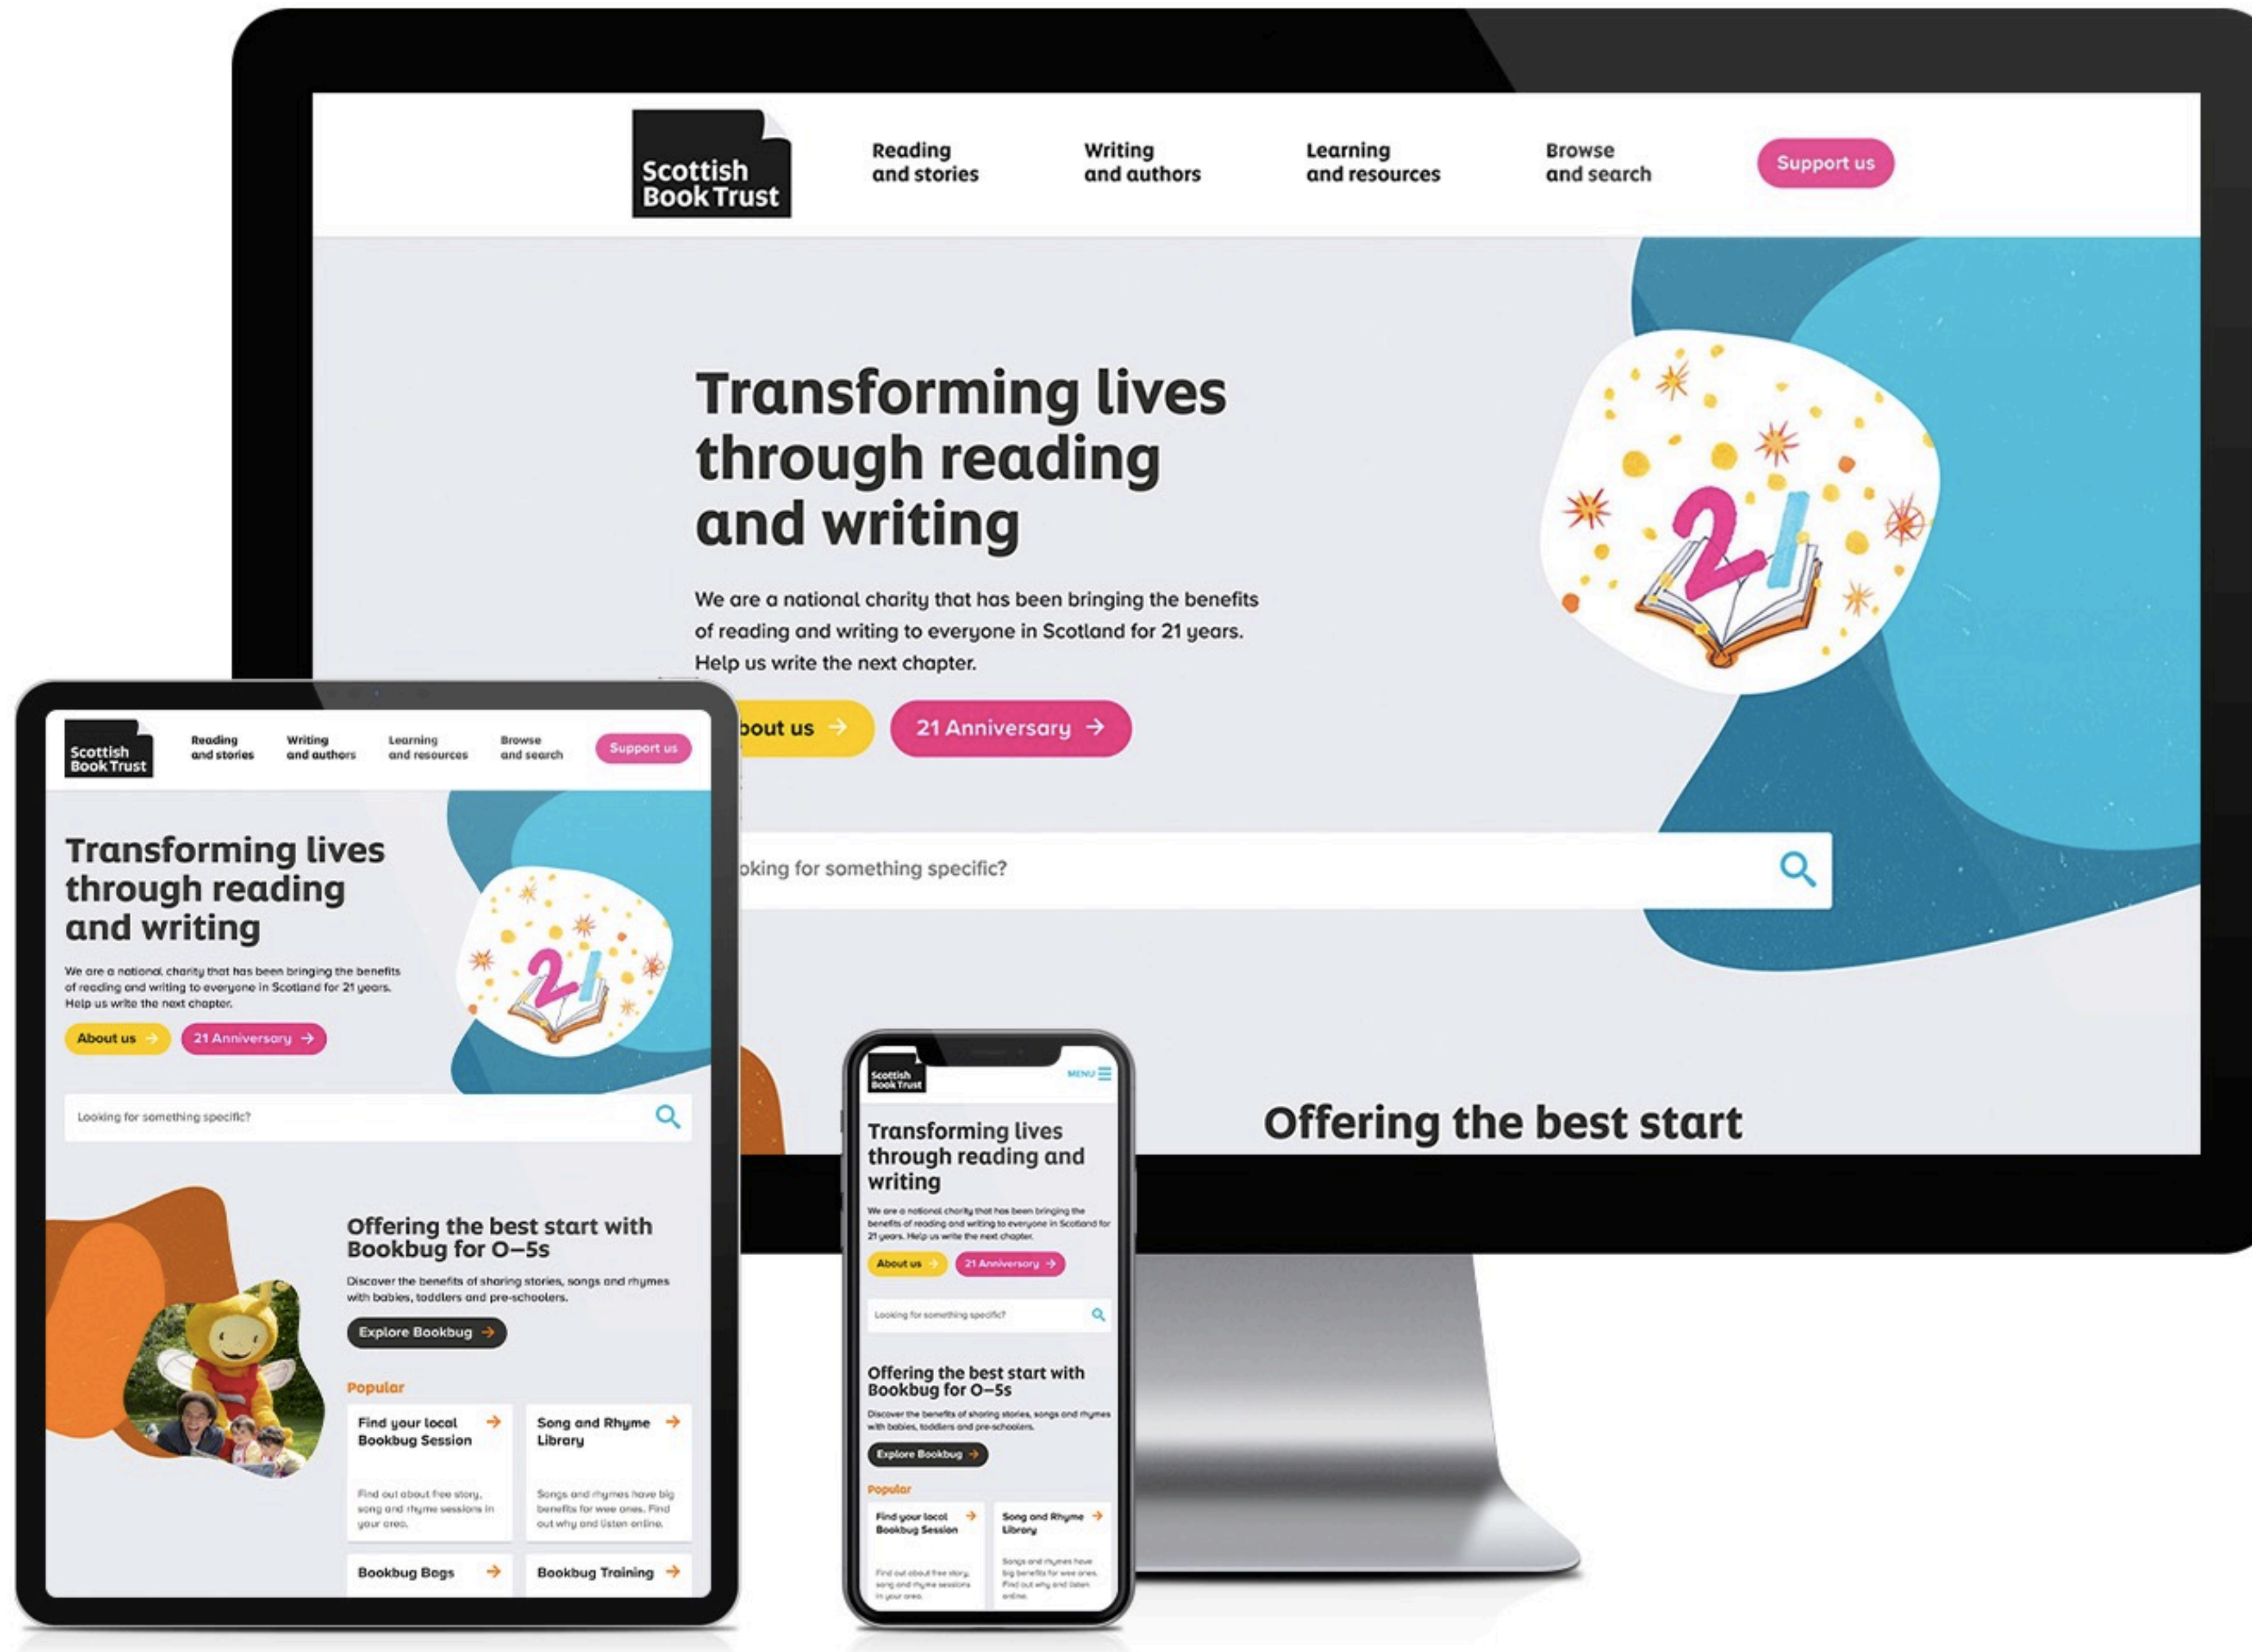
Scottish Book Trust

Reading and stories

Writing and authors

Learning and resources

Browse and search

Support us

Transforming lives through reading and writing

We are a national charity that has been bringing the benefits of reading and writing to everyone in Scotland for 21 years. Help us write the next chapter.

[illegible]bout us →

21 Anniversary →

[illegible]oking for something specific?

Offering the best start

Scottish Book Trust

Reading and stories

Writing and authors

Learning and resources

Browse and search

Support us

Transforming lives through reading and writing

We are a national charity that has been bringing the benefits of reading and writing to everyone in Scotland for 21 years. Help us write the next chapter.

About us →

21 Anniversary →

Looking for something specific?

Offering the best start with Bookbug for 0–5s

Discover the benefits of sharing stories, songs and rhymes with babies, toddlers and pre-schoolers.

Explore Bookbug →

Popular

Find your local Bookbug Session →

Find out about free story, song and rhyme sessions in your area.

Song and Rhyme Library →

Songs and rhymes have big benefits for wee ones. Find out why and listen online.

Bookbug Bags →

Bookbug Training →

Scottish Book Trust

MENU

Transforming lives through reading and writing

We are a national charity that has been bringing the benefits of reading and writing to everyone in Scotland for 21 years. Help us write the next chapter.

About us →

21 Anniversary →

Looking for something specific?

Offering the best start with Bookbug for 0–5s

Discover the benefits of sharing stories, songs and rhymes with babies, toddlers and pre-schoolers.

Explore Bookbug →

Popular

Find your local Bookbug Session →

Find out about free story, song and rhyme sessions in your area.

Song and Rhyme Library →

Songs and rhymes have big benefits for wee ones. Find out why and listen online.